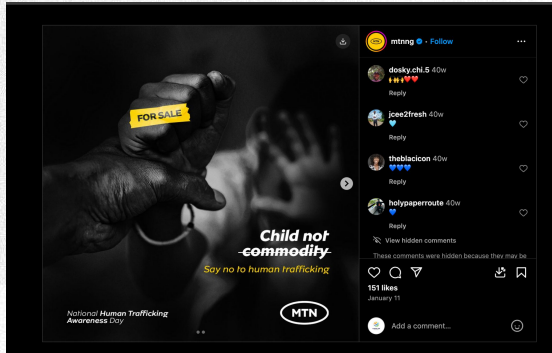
FOR SALE

Child not ~~commodity~~

Say no to human trafficking

National Human Trafficking Awareness Day

MTN

mtnng • Follow

...

dosky.chi.5 40w
🙌🙌❤️❤️
Reply

jcee2fresh 40w
💙
Reply

theblacicon 40w
💙💙💙
Reply

holypaperroute 40w
💙
Reply

View hidden comments

These comments were hidden because they may be

151 likes
January 11

Add a comment...